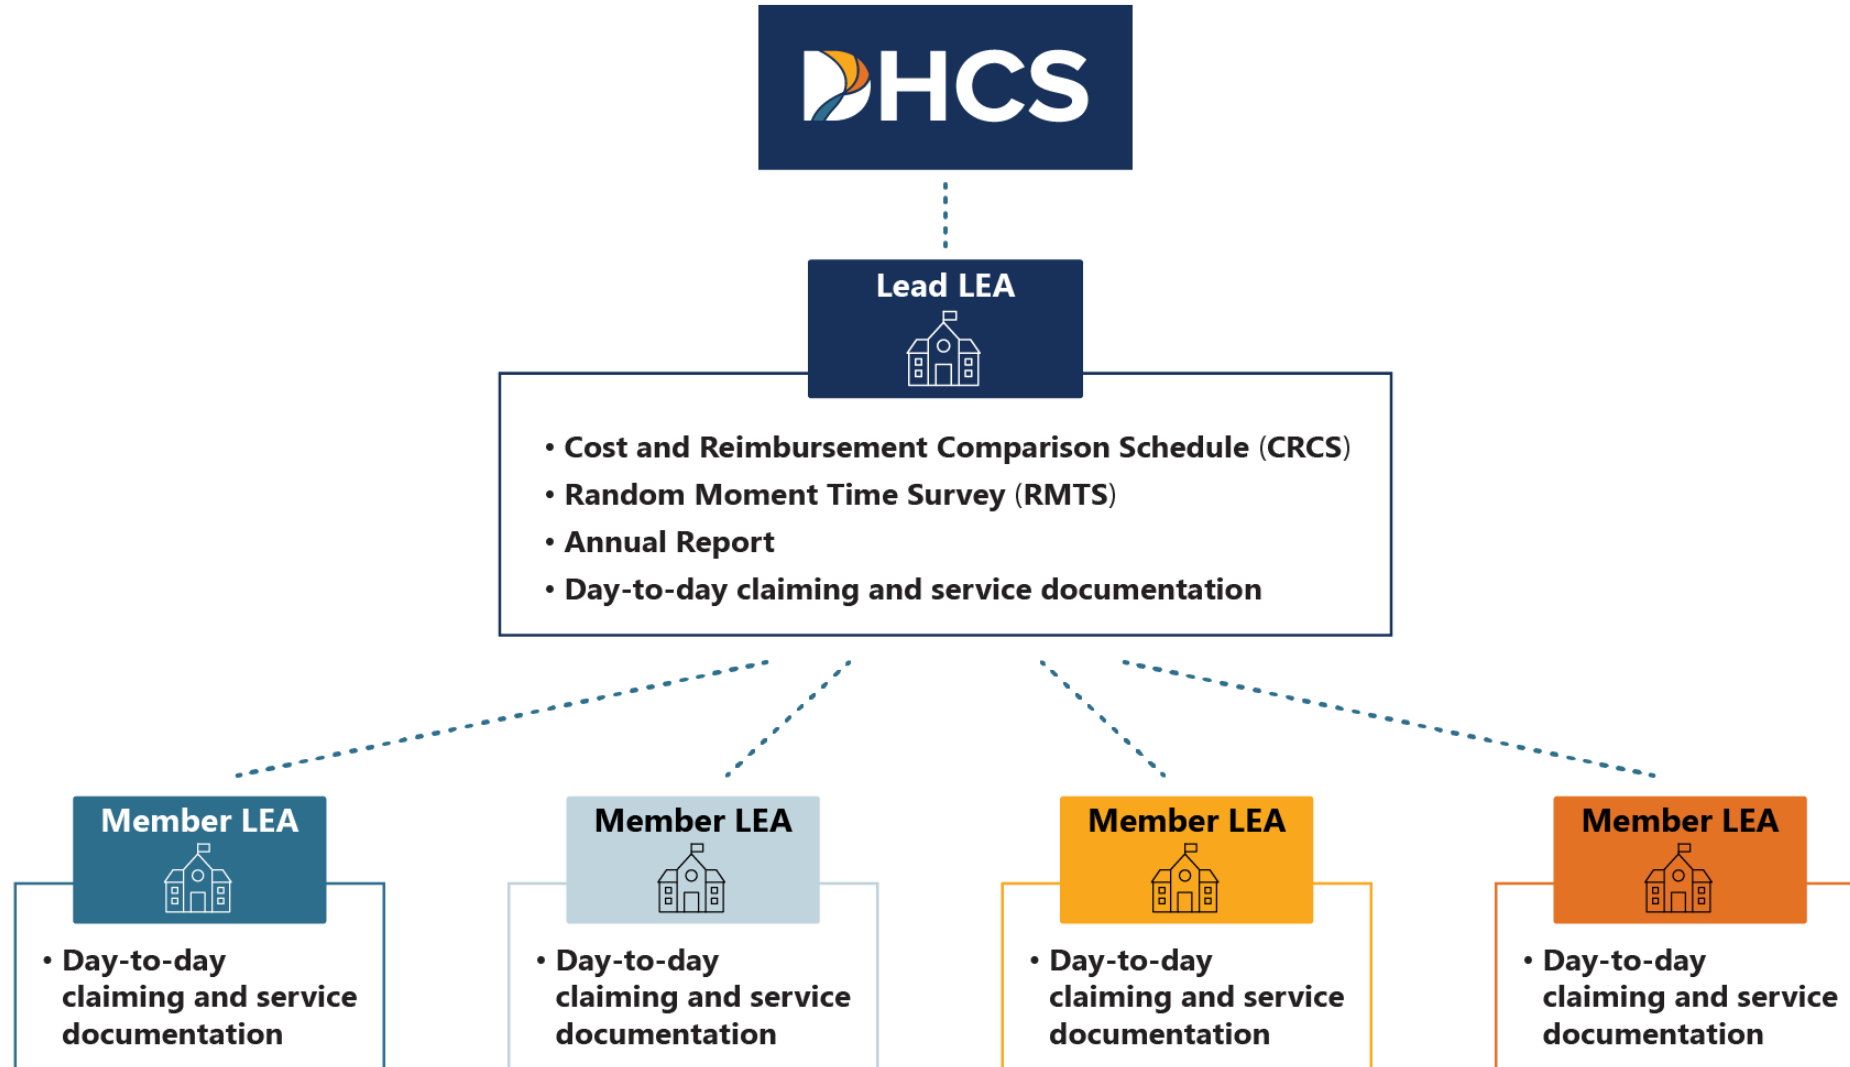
DHCS

Lead LEA

• Cost and Reimbursement Comparison Schedule (CRCS)
• Random Moment Time Survey (RMTS)
• Annual Report
• Day-to-day claiming and service documentation

Member LEA

• Day-to-day claiming and service documentation

Member LEA

• Day-to-day claiming and service documentation

Member LEA

• Day-to-day claiming and service documentation

Member LEA

• Day-to-day claiming and service documentation